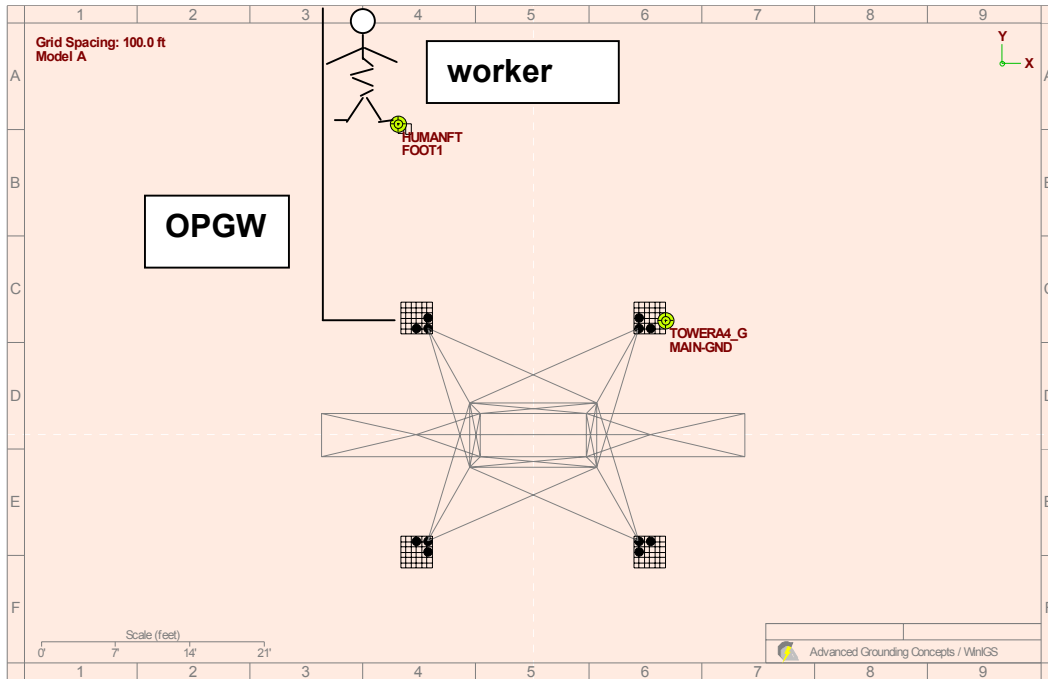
1 2 3 4 5 6 7 8 9

Grid Spacing: 100.0 ft
Model A

A B C D E F

Y
X

worker

HUMANFT
FOOT1

OPGW

TOWERA4_G
MAIN-GND

Scale (feet)
0' 7' 14' 21'

Advanced Grounding Concepts / WinIGS

1 2 3 4 5 6 7 8 9